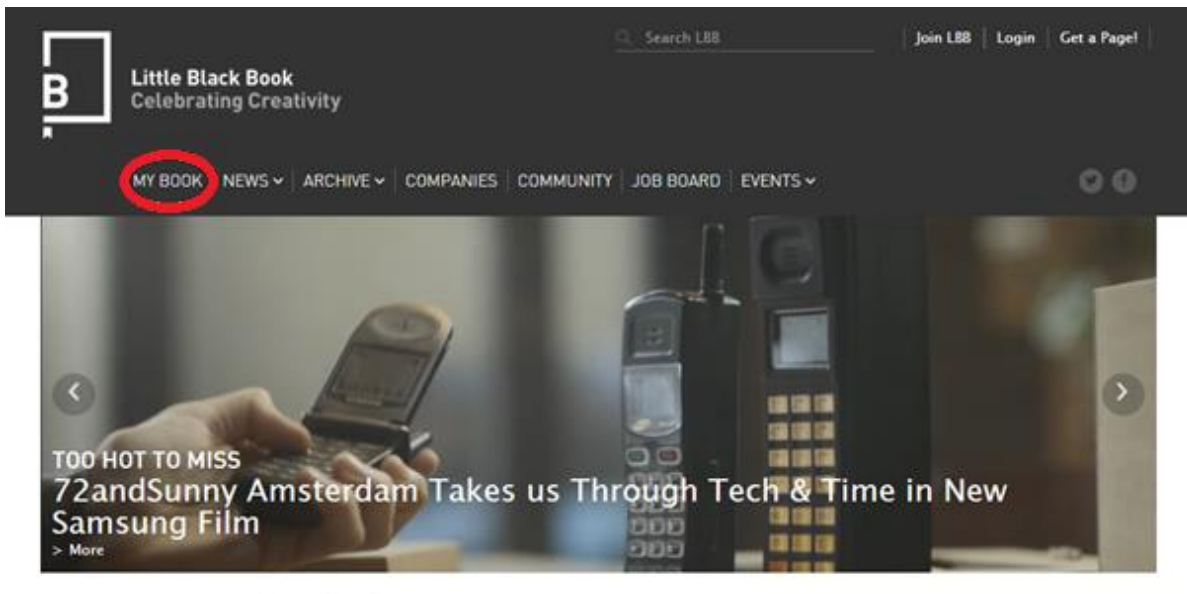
B

Little Black Book
Celebrating Creativity

Search LBB

Join LBB | Login | Get a Page!

MY BOOK | NEWS | ARCHIVE | COMPANIES | COMMUNITY | JOB BOARD | EVENTS

TOO HOT TO MISS
72andSunny Amsterdam Takes us Through Tech & Time in New Samsung Film
> More